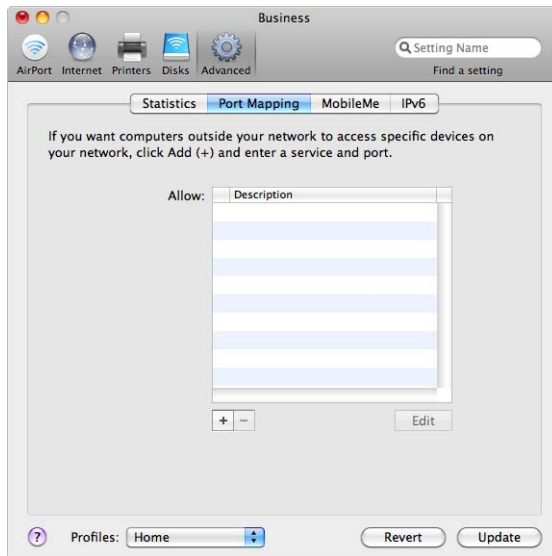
Business

AirPort Internet Printers Disks Advanced

Setting Name

Find a setting

Statistics Port Mapping MobileMe IPv6

If you want computers outside your network to access specific devices on your network, click Add (+) and enter a service and port.

Allow:

Description

+ −

Edit

?

Profiles: Home

Revert

Update